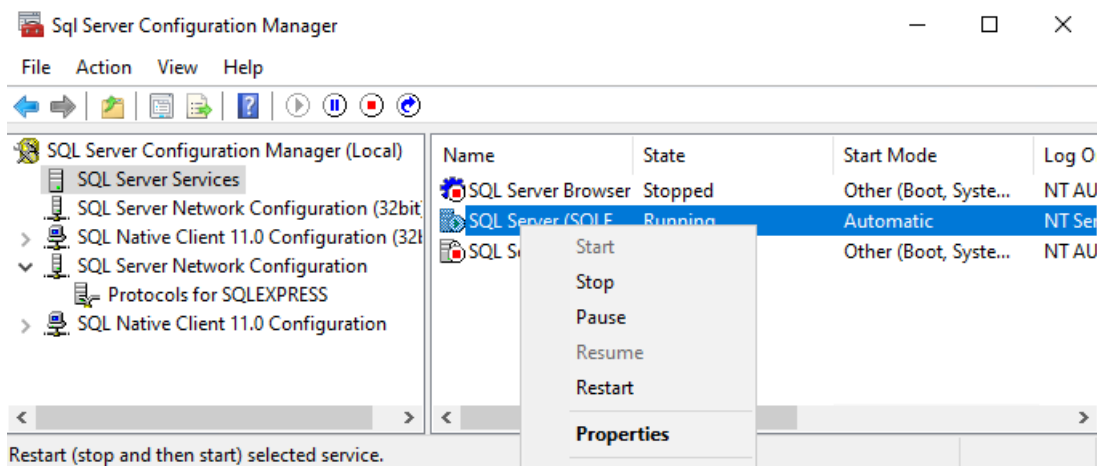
Sql Server Configuration Manager

File Action View Help

SQL Server Configuration Manager (Local)
SQL Server Services
SQL Server Network Configuration (32bit
SQL Native Client 11.0 Configuration (32
SQL Server Network Configuration
Protocols for SQLEXPRESS
SQL Native Client 11.0 Configuration

| Name | State | Start Mode | Log O |
|---|---|---|---|
| SQL Server Browser | Stopped | Other (Boot, Syste... | NT AU |
| SQL Server (SQLE | Running | Automatic | NT Ser |
| SQL S | | Other (Boot, Syste... | NT AU |

Start
Stop
Pause
Resume
Restart
Properties

Restart (stop and then start) selected service.